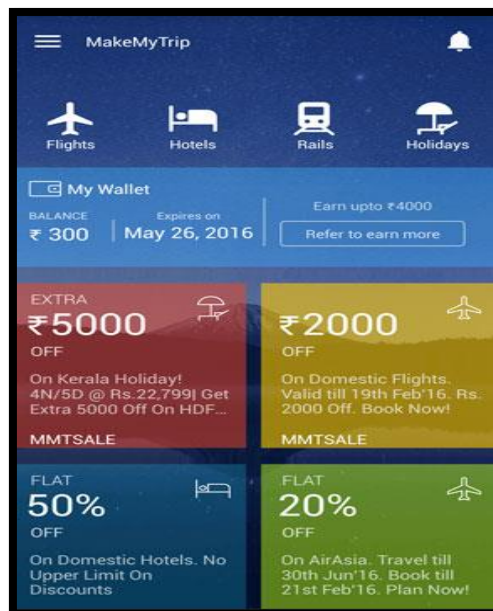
MakeMyTrip

Flights
Hotels
Rails
Holidays

My Wallet
BALANCE
₹ 300
Expires on
May 26, 2016
Earn upto ₹4000
Refer to earn more

EXTRA
₹5000
OFF
On Kerala Holiday! 4N/5D @ Rs.22,799| Get Extra 5000 Off On HDF...
MMTSALE

₹2000
OFF
On Domestic Flights. Valid till 19th Feb'16. Rs. 2000 Off. Book Now!
MMTSALE

FLAT
50%
OFF
On Domestic Hotels. No Upper Limit On Discounts

FLAT
20%
OFF
On AirAsia. Travel till 30th Jun'16. Book till 21st Feb'16. Plan Now!